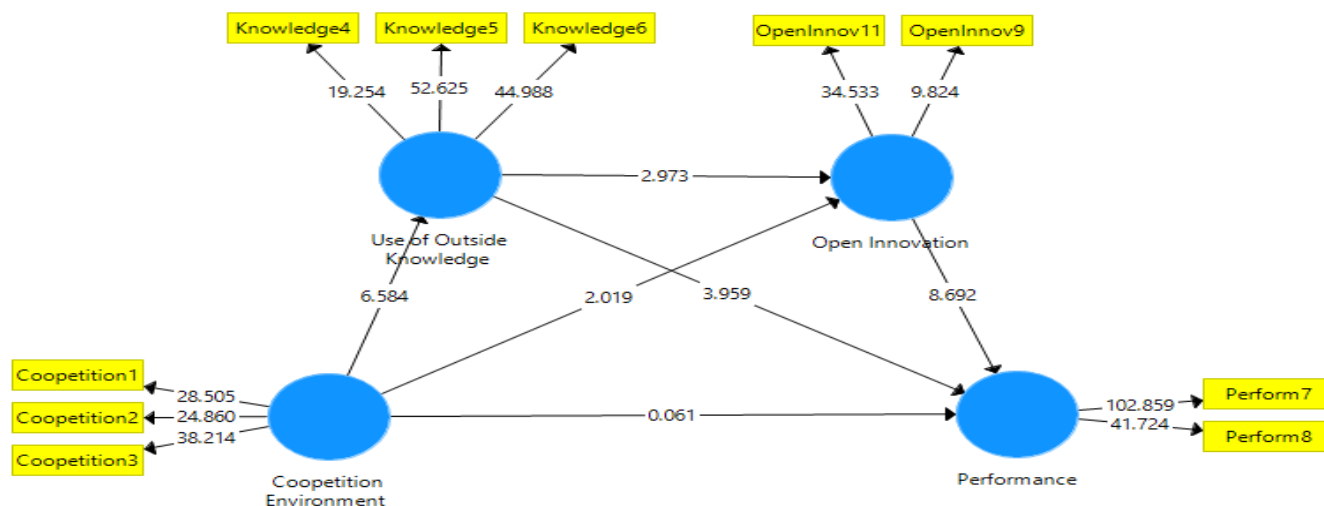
Knowledge4
Knowledge5
Knowledge6
OpenInnov11
OpenInnov9
19.254
52.625
44.988
34.533
9.824
2.973
Use of Outside Knowledge
Open Innovation
6.584
2.019
3.959
8.692
Coopetition1
Coopetition2
Coopetition3
28.505
24.860
38.214
0.061
102.859
41.724
Perform7
Perform8
Coopetition Environment
Performance